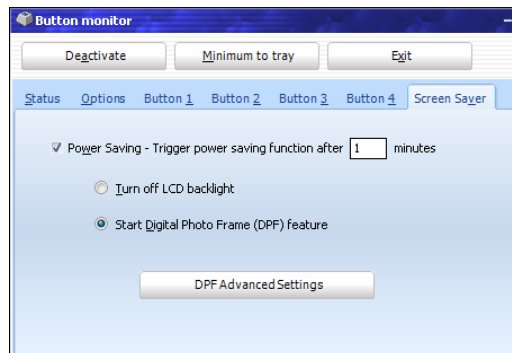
Button monitor

Deactivate | Minimum to tray | Exit

Status | Options | Button 1 | Button 2 | Button 3 | Button 4 | Screen Saver

Power Saving - Trigger power saving function after 1 minutes

Turn off LCD backlight

Start Digital Photo Frame (DPF) feature

DPF Advanced Settings